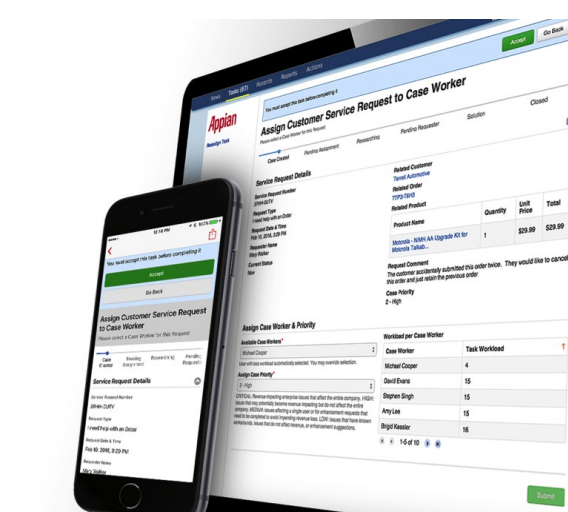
Accept
Go Back
News Tasks (67) Records Reports Actions
Appian
You must accept this task before completing it.
Assign Customer Service Request to Case Worker
Please select a Case Worker for this Request
Case Created
Pending Assignment
Researching
Pending Requester
Solution
Closed
Service Request Details
Service Request Number
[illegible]
Request Type
I need help with an Order
Request Date & Time
Feb 10, 2016, 3:29 PM
Requester Name
Mary Walker
Current Status
New
Related Customer
Terrell Automotive
Related Order
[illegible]
Related Product
| Product Name | Quantity | Unit Price | Total |
|---|---|---|---|
| Motorola - NMH AA Upgrade Kit for Motorola Talkab... | 1 | $29.99 | $29.99 |
Request Comment
The customer accidentally submitted this order twice. They would like to cancel this order and just retain the previous order
Case Priority
2 - High
Assign Case Worker & Priority
Available Case Workers*
Michael Cooper
User with least workload automatically selected. You may override selection.
Assign Case Priority*
2 - High
CRITICAL: Revenue impacting enterprise issues that affect the entire company. HIGH: Issues that may potentially become revenue impacting but do not affect the entire company. MEDIUM: Issues affecting a single user or for enhancement requests that need to be completed to avoid impacting revenue. LOW: Issues that have known workarounds, issues that do not affect revenue, or enhancement suggestions.
Workload per Case Worker
| Case Worker | Task Workload |
|---|---|
| Michael Cooper | 4 |
| David Evans | 15 |
| Stephen Singh | 15 |
| Amy Lee | 15 |
| Brigid Kessler | 16 |
1-5 of 10
Submit
100%
You must accept this task before completing it.
Accept
Go Back
Assign Customer Service Request to Case Worker
Please select a Case Worker for this Request
Case Created
Pending Assignment
Pending Requester
Service Request Details
Service Request Number
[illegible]
Request Type
I need help with an Order
Request Date & Time
Feb 10, 2016, 3:29 PM
Requester Name
Mary Walker